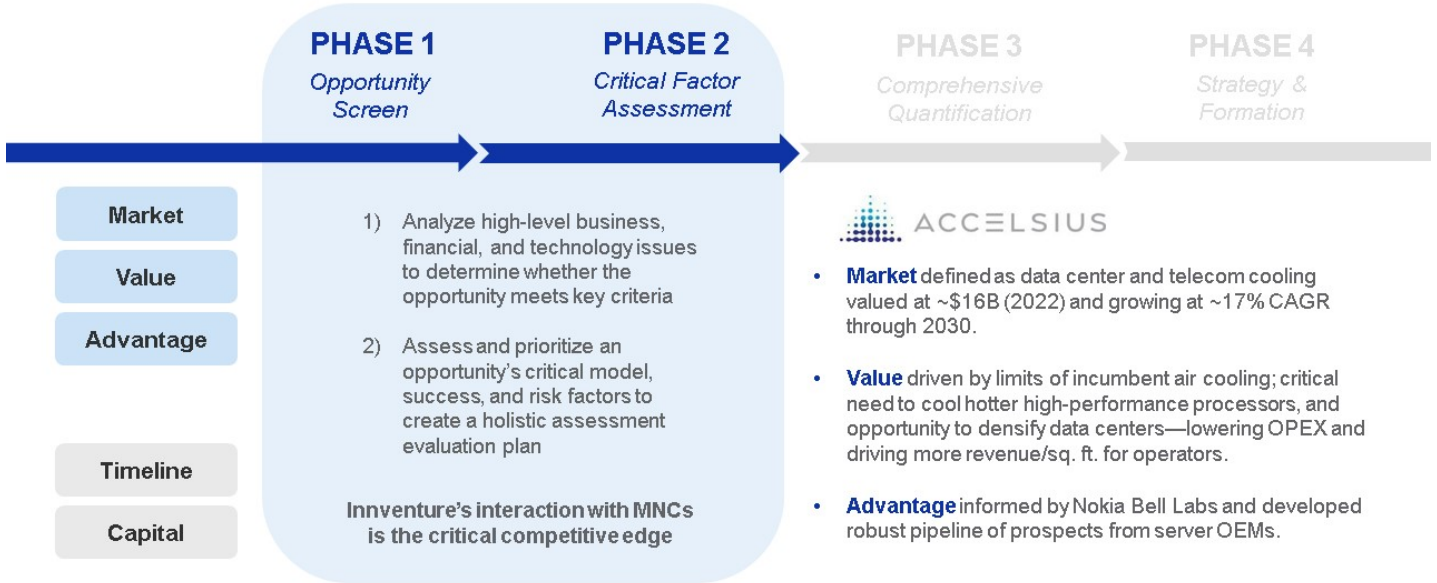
PHASE 1
Opportunity Screen

PHASE 2
Critical Factor Assessment

PHASE 3
Comprehensive Quantification

PHASE 4
Strategy & Formation

Market

Value

Advantage

Timeline

Capital

1) Analyze high-level business, financial, and technology issues to determine whether the opportunity meets key criteria

2) Assess and prioritize an opportunity's critical model, success, and risk factors to create a holistic assessment evaluation plan

Innventure's interaction with MNCs is the critical competitive edge

ACCELSIUS

• Market defined as data center and telecom cooling valued at ~$16B (2022) and growing at ~17% CAGR through 2030.

• Value driven by limits of incumbent air cooling; critical need to cool hotter high-performance processors, and opportunity to densify data centers—lowering OPEX and driving more revenue/sq. ft. for operators.

• Advantage informed by Nokia Bell Labs and developed robust pipeline of prospects from server OEMs.